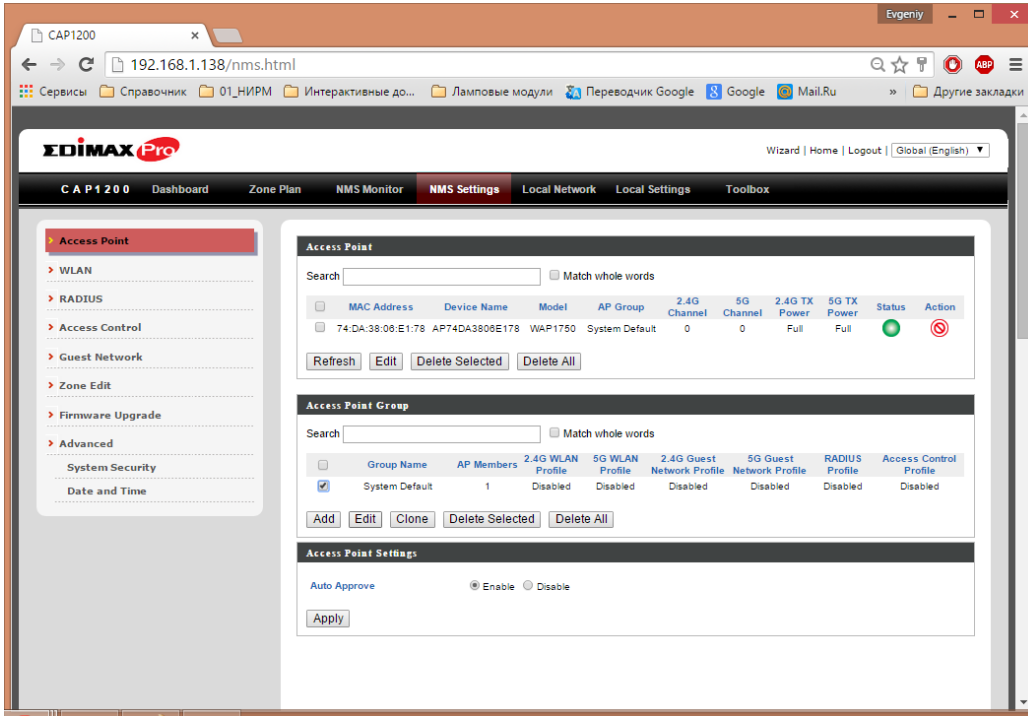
CAP1200 ×

Evgeniy

192.168.1.138/nms.html

Сервисы Справочник 01_НИРМ Интерактивные до... Ламповые модули Переводчик Google Google Mail.Ru » Другие закладки

EDIMAX Pro

Wizard | Home | Logout | Global (English)

CAP1200 Dashboard Zone Plan NMS Monitor NMS Settings Local Network Local Settings Toolbox

Access Point
WLAN
RADIUS
Access Control
Guest Network
Zone Edit
Firmware Upgrade
Advanced
System Security
Date and Time

Access Point

Search Match whole words

| | MAC Address | Device Name | Model | AP Group | 2.4G Channel | 5G Channel | 2.4G TX Power | 5G TX Power | Status | Action |
|---|---|---|---|---|---|---|---|---|---|---|
| | 74:DA:38:06:E1:78 | AP74DA3806E178 | WAP1750 | System Default | 0 | 0 | Full | Full | | |

Refresh Edit Delete Selected Delete All

Access Point Group

Search Match whole words

| | Group Name | AP Members | 2.4G WLAN Profile | 5G WLAN Profile | 2.4G Guest Network Profile | 5G Guest Network Profile | RADIUS Profile | Access Control Profile |
|---|---|---|---|---|---|---|---|---|
| ✔ | System Default | 1 | Disabled | Disabled | Disabled | Disabled | Disabled | Disabled |

Add Edit Clone Delete Selected Delete All

Access Point Settings

Auto Approve Enable Disable

Apply